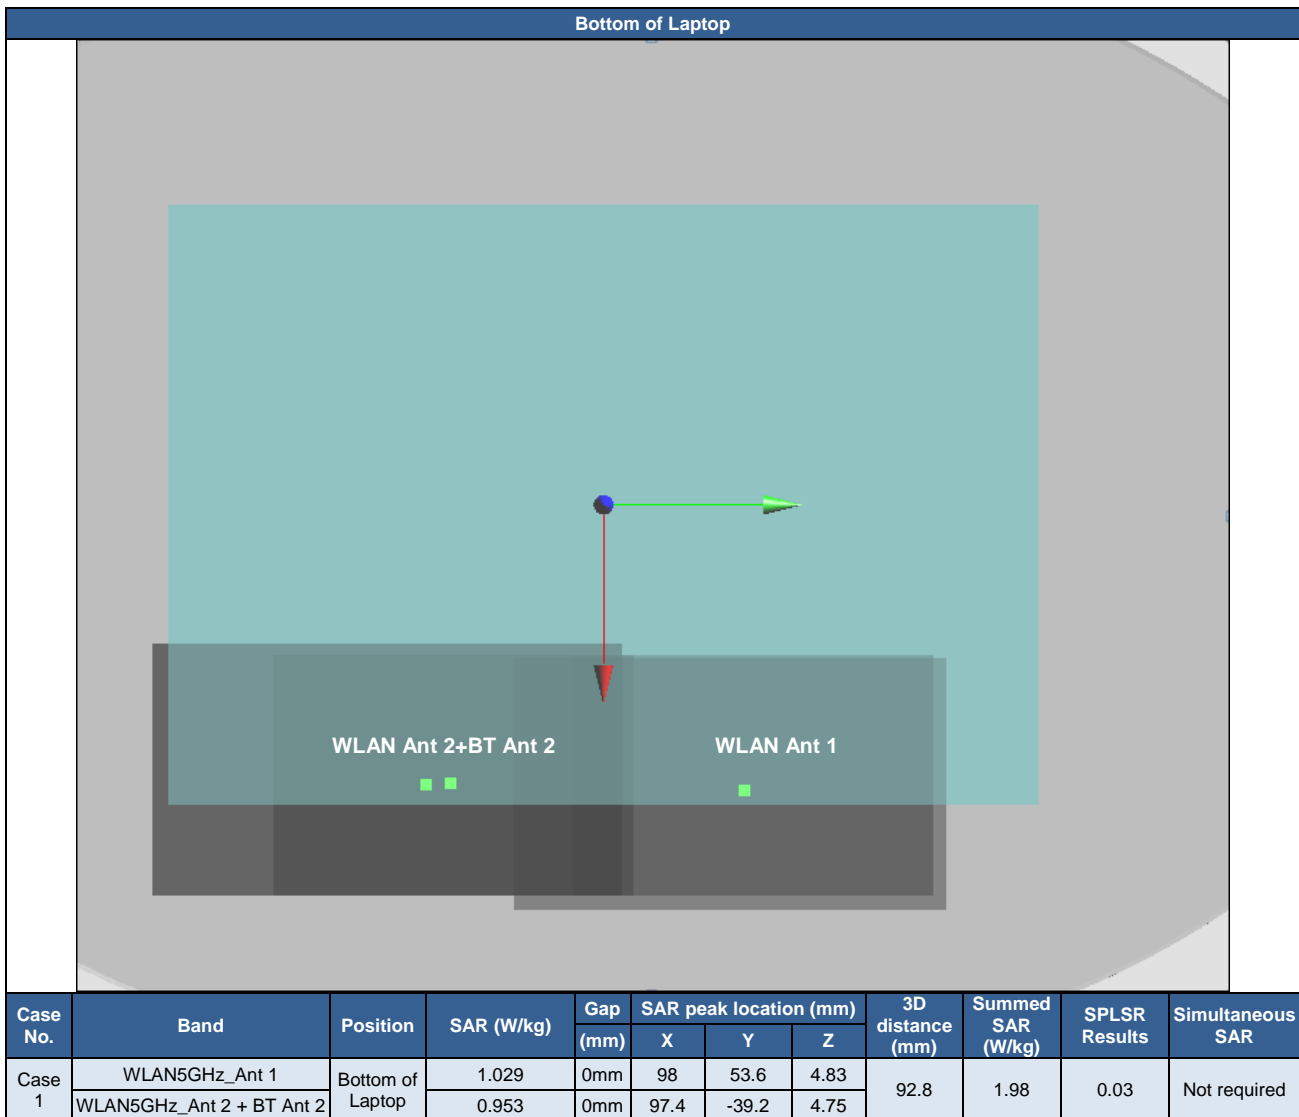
Bottom of Laptop

WLAN Ant 2+BT Ant 2

WLAN Ant 1

| Case No. | Band | Position | SAR (W/kg) | Gap (mm) | SAR peak location (mm) X | Y | Z | 3D distance (mm) | Summed SAR (W/kg) | SPLSR Results | Simultaneous SAR |
|---|---|---|---|---|---|---|---|---|---|---|---|
| Case 1 | WLAN5GHz_Ant 1 | Bottom of Laptop | 1.029 | 0mm | 98 | 53.6 | 4.83 | 92.8 | 1.98 | 0.03 | Not required |
| | WLAN5GHz_Ant 2 + BT Ant 2 | | 0.953 | 0mm | 97.4 | -39.2 | 4.75 | | | | |